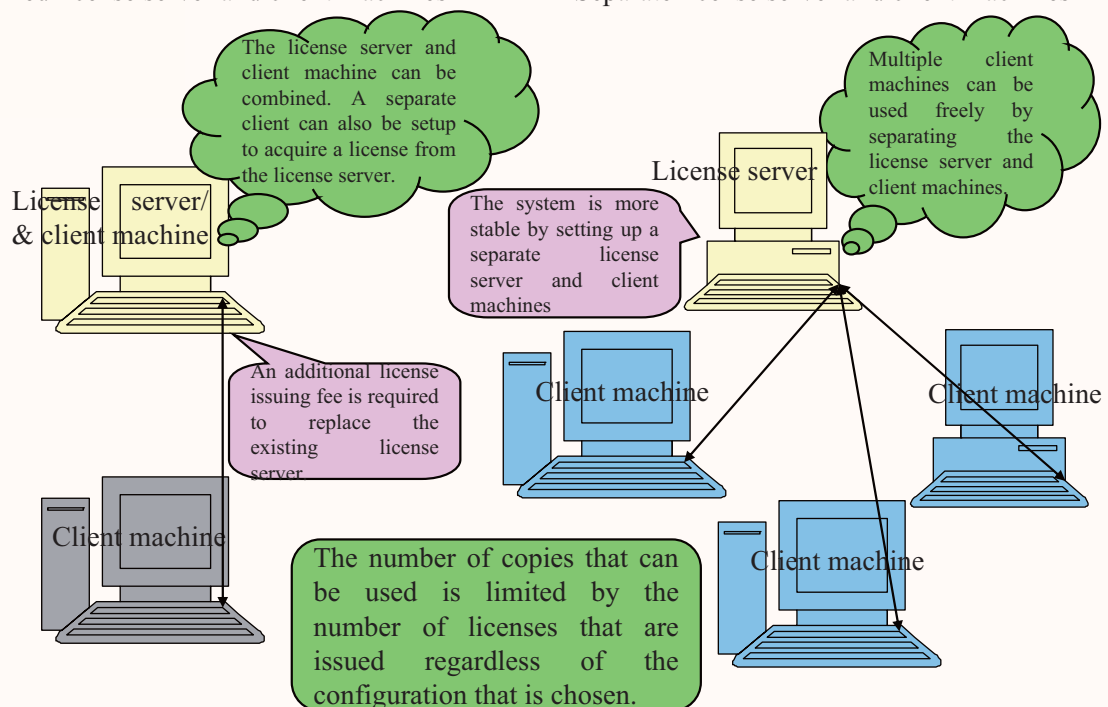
The license server and client machine can be combined. A separate client can also be setup to acquire a license from the license server.

License server/ & client machine

An additional license issuing fee is required to replace the existing license server

Client machine

Multiple client machines can be used freely by separating the license server and client machines.

License server

The system is more stable by setting up a separate license server and client machines

Client machine

Client machine

Client machine

The number of copies that can be used is limited by the number of licenses that are issued regardless of the configuration that is chosen.